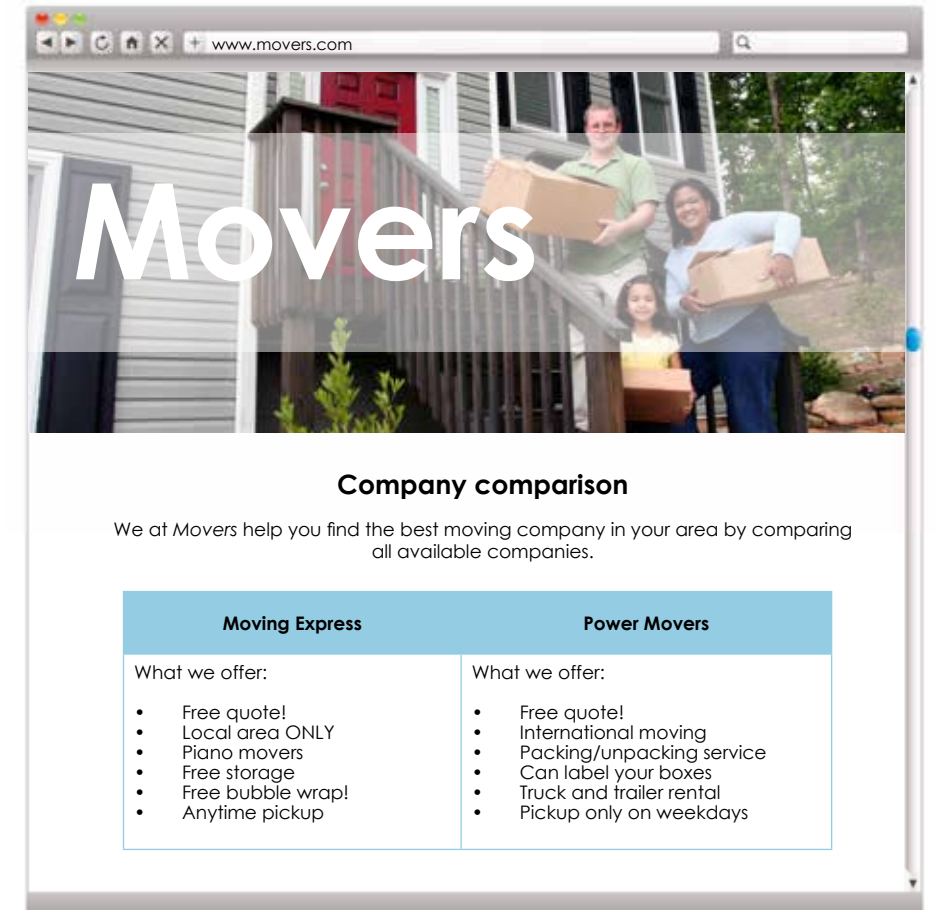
www.movers.com

Movers

Company comparison

We at *Movers* help you find the best moving company in your area by comparing all available companies.

| Moving Express | Power Movers |
|---|---|
| What we offer:<br>• Free quote!<br>• Local area ONLY<br>• Piano movers<br>• Free storage<br>• Free bubble wrap!<br>• Anytime pickup | What we offer:<br>• Free quote!<br>• International moving<br>• Packing/unpacking service<br>• Can label your boxes<br>• Truck and trailer rental<br>• Pickup only on weekdays |